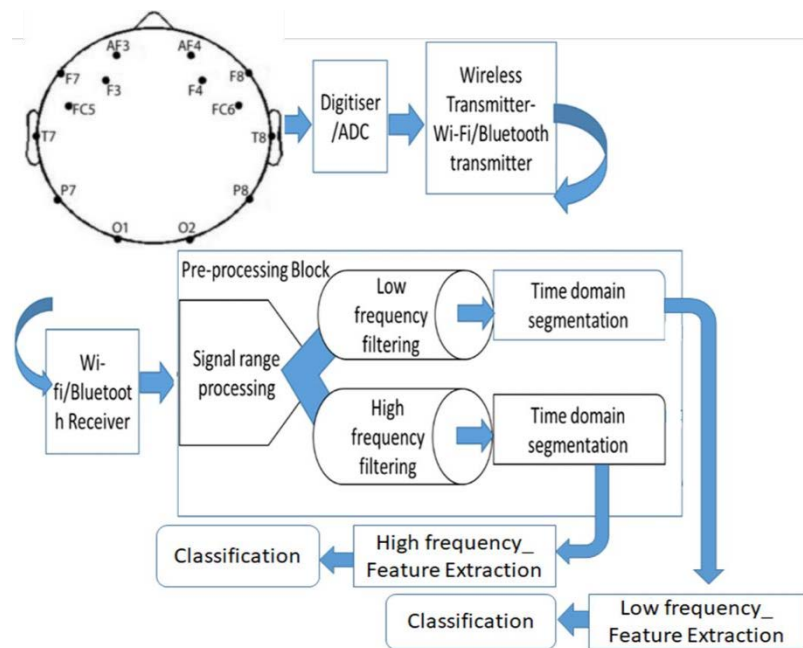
AF3
AF4
F7
F3
F4
F8
FC5
FC6
T7
T8
P7
P8
O1
O2

Digitiser /ADC

Wireless Transmitter-Wi-Fi/Bluetooth transmitter

Pre-processing Block

Wi-fi/Bluetooth Receiver

Signal range processing

Low frequency filtering

Time domain segmentation

High frequency filtering

Time domain segmentation

Classification

High frequency_ Feature Extraction

Classification

Low frequency_ Feature Extraction